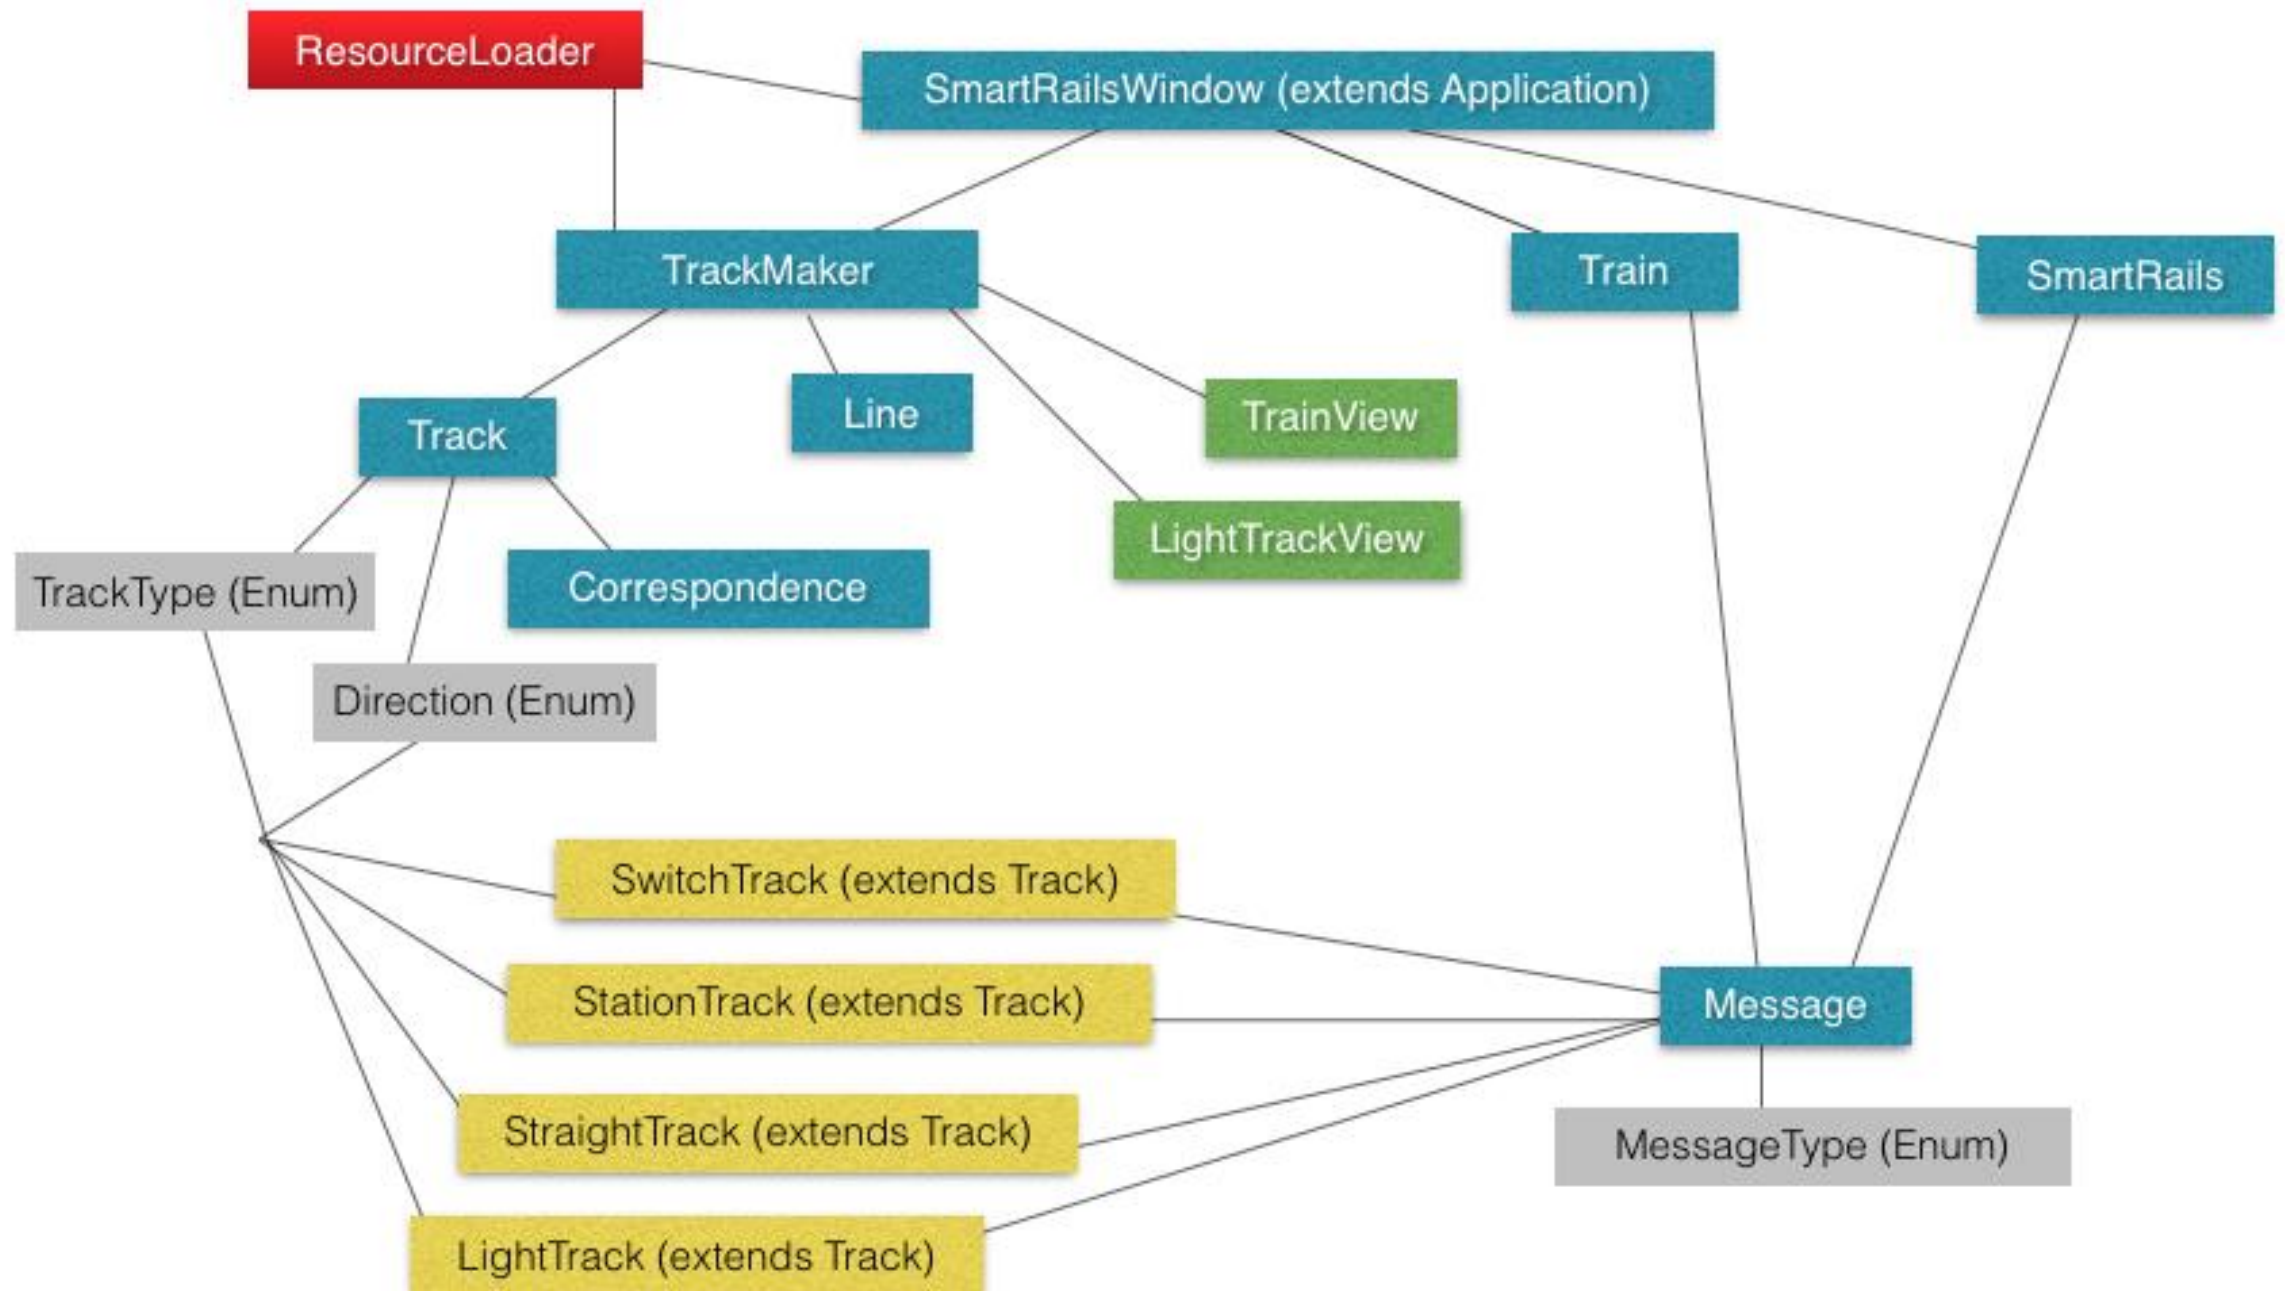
ResourceLoader

SmartRailsWindow (extends Application)

TrackMaker

Train

SmartRails

Track

Line

TrainView

LightTrackView

TrackType (Enum)

Correspondence

Direction (Enum)

SwitchTrack (extends Track)

StationTrack (extends Track)

Message

StraightTrack (extends Track)

MessageType (Enum)

LightTrack (extends Track)